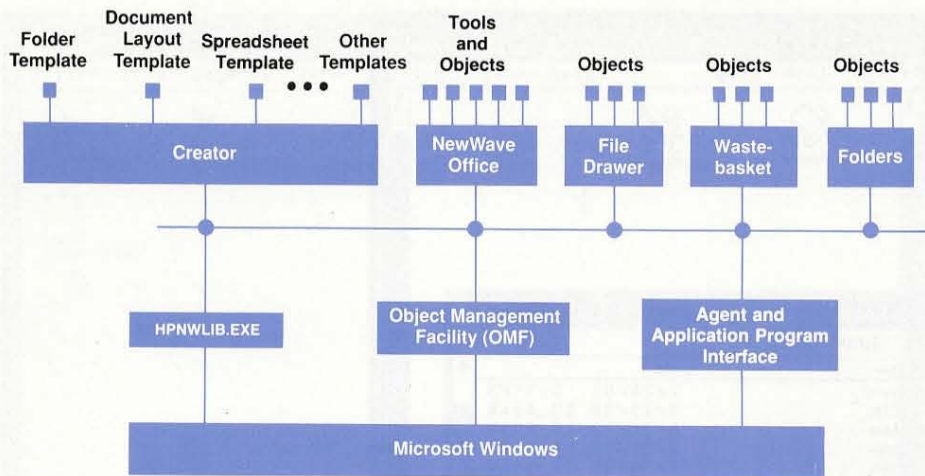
Folder Template

Document Layout Template

Spreadsheet Template

Other Templates

Tools and Objects

Objects

Objects

Objects

Creator

NewWave Office

File Drawer

Wastebasket

Folders

HPNWLIB.EXE

Object Management Facility (OMF)

Agent and Application Program Interface

Microsoft Windows